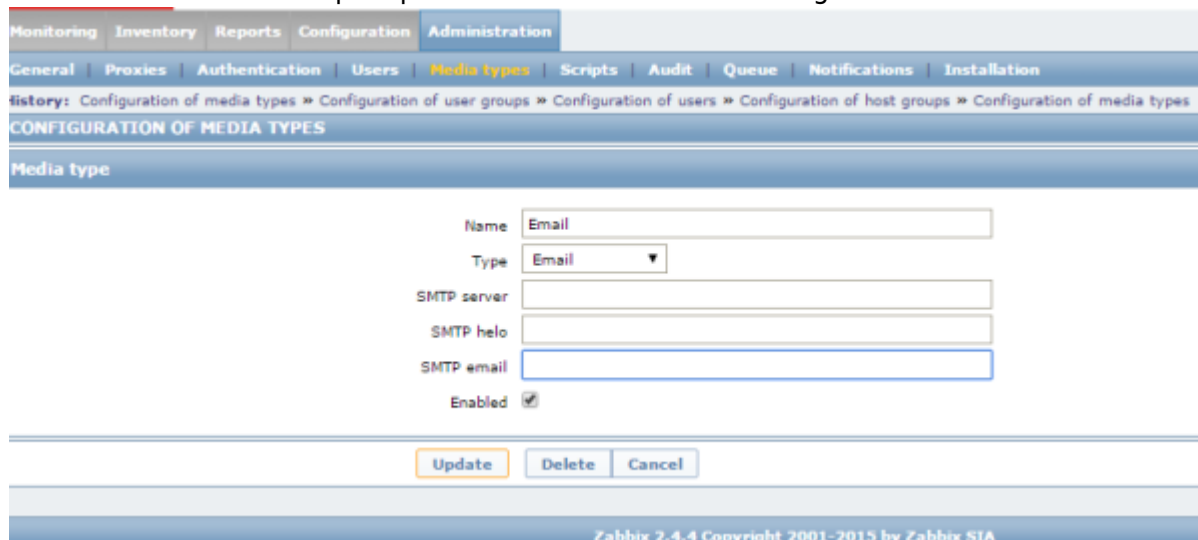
Monitoring Inventory Reports Configuration Administration

General | Proxies | Authentication | Users | Media types | Scripts | Audit | Queue | Notifications | Installation

History: Configuration of media types » Configuration of user groups » Configuration of users » Configuration of host groups » Configuration of media types

CONFIGURATION OF MEDIA TYPES

Media type

Name Email

Type Email

SMTP server

SMTP helo

SMTP email

Enabled

Update Delete Cancel

Zabbix 2.4.4 Copyright 2001-2015 by Zabbix SIA